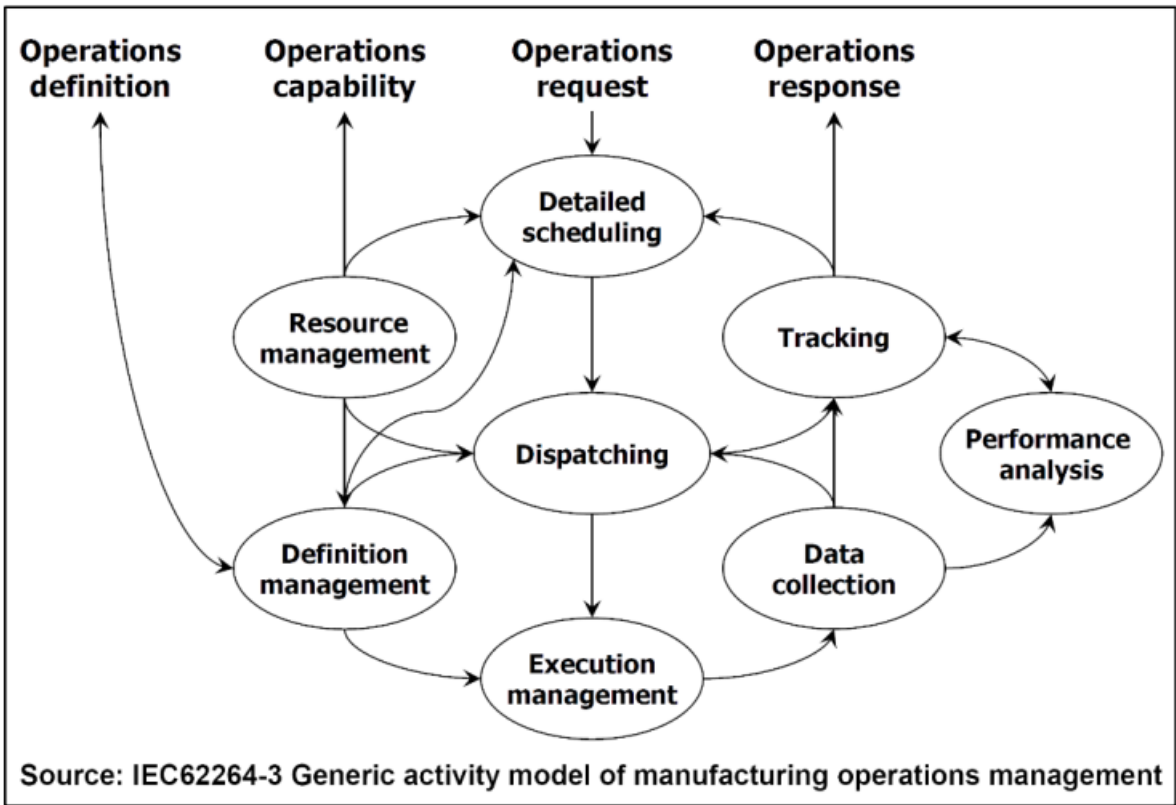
Operations definition

Operations capability

Operations request

Operations response

Detailed scheduling

Resource management

Tracking

Dispatching

Performance analysis

Definition management

Data collection

Execution management

Source: IEC62264-3 Generic activity model of manufacturing operations management